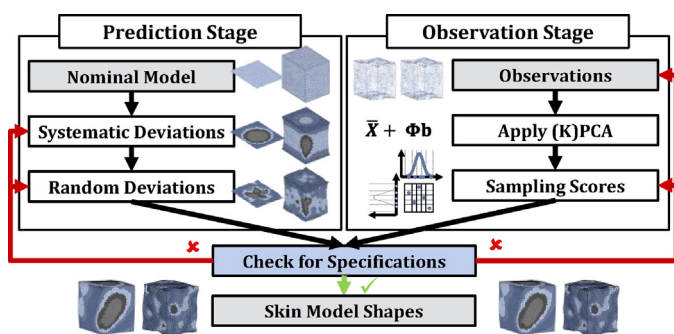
Prediction Stage

Nominal Model

Systematic Deviations

Random Deviations

Observation Stage

Observations

$\overline{X} + \Phi \mathbf{b}$

Apply (K)PCA

Sampling Scores

Check for Specifications

Skin Model Shapes